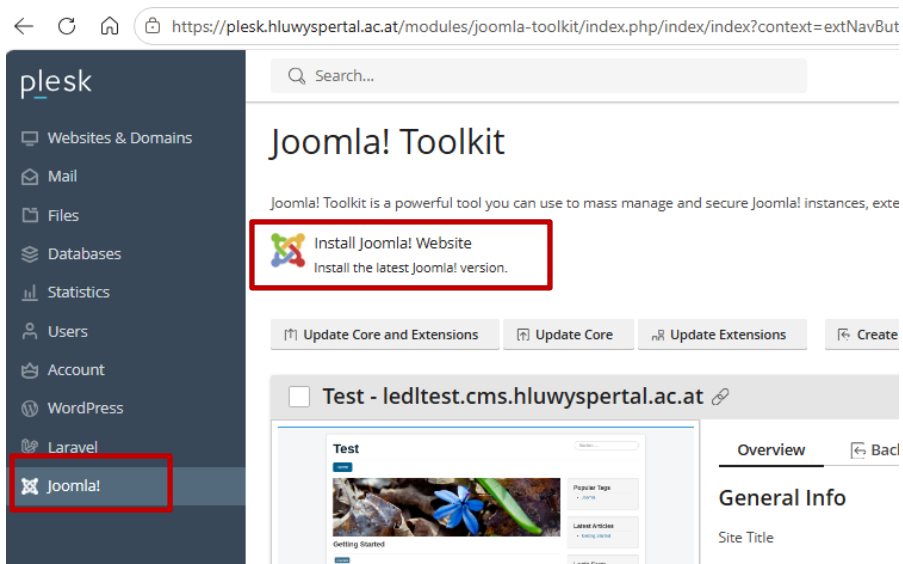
https://plesk.hluwyspertal.ac.at/modules/joomla-toolkit/index.php/index/index?context=extNavBut

plesk

Search...

Websites & Domains
Mail
Files
Databases
Statistics
Users
Account
WordPress
Laravel
Joomla!

Joomla! Toolkit

Joomla! Toolkit is a powerful tool you can use to mass manage and secure Joomla! instances, exte

Install Joomla! Website
Install the latest Joomla! version.

Update Core and Extensions
Update Core
Update Extensions
Create

Test - ledltest.cms.hluwyspertal.ac.at

Test
Getting Started
Popular Tags
Latest Articles

Overview
Bac

General Info
Site Title